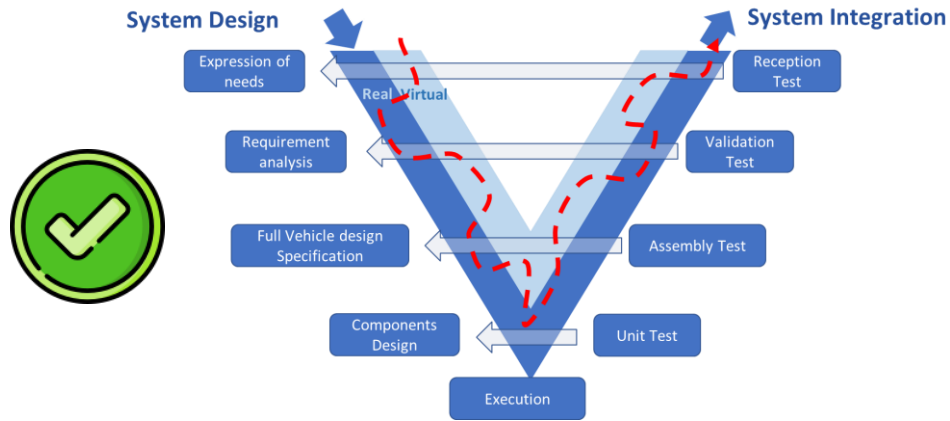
System Design

System Integration

Expression of needs

Reception Test

Real

Virtual

Requirement analysis

Validation Test

Full Vehicle design Specification

Assembly Test

Components Design

Unit Test

Execution